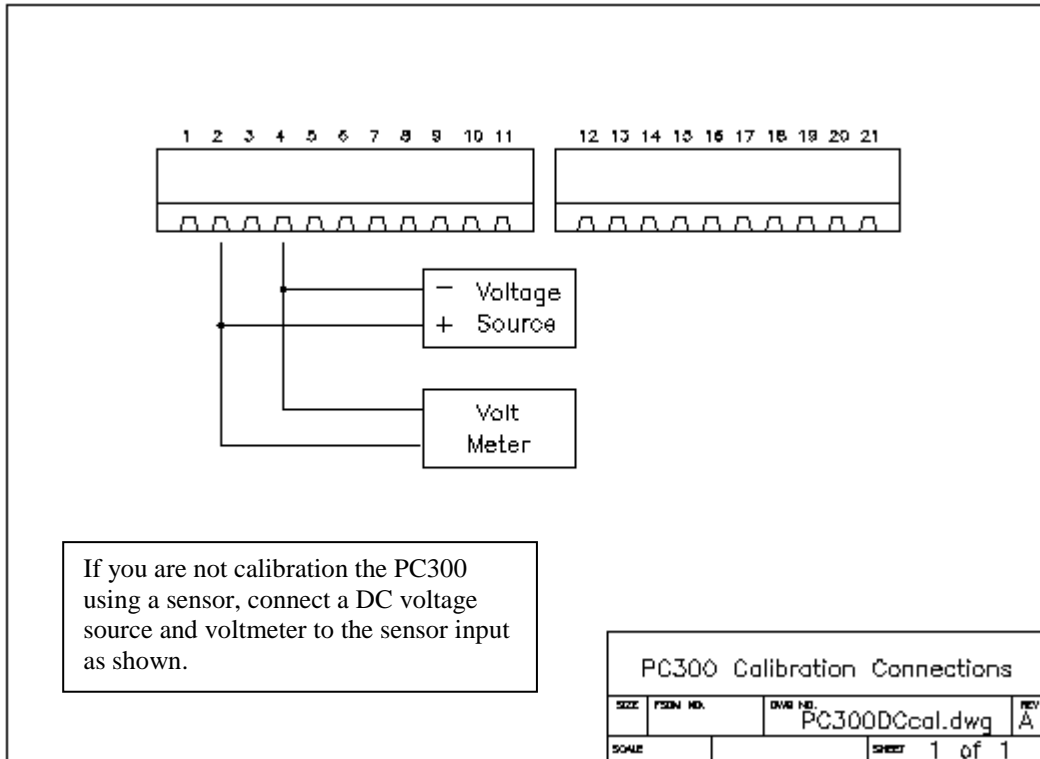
1 2 3 4 5 6 7 8 9 10 11

12 13 14 15 16 17 18 19 20 21

− Voltage
+ Source

Volt
Meter

If you are not calibration the PC300 using a sensor, connect a DC voltage source and voltmeter to the sensor input as shown.

PC300 Calibration Connections

| SIZE | FSCM NO. | DWG NO. PC300DCcal.dwg | REV A |
|---|---|---|---|
| SCALE | | SHEET 1 of 1 | |